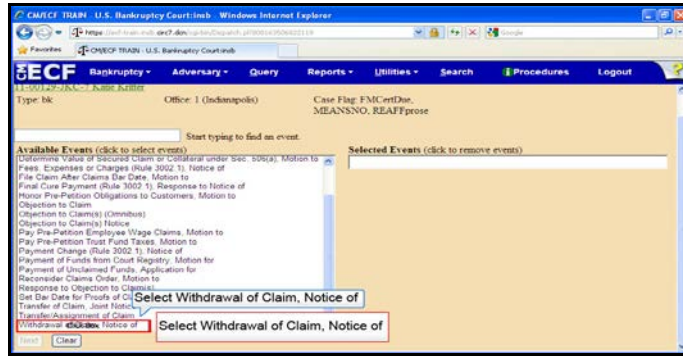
CM/ECF TRAIN - U.S. Bankruptcy Court:insb - Windows Internet Explorer

https://ecf-train.insb.uscourts.gov/cgi-bin/Dispatch.pl?000143506822119

Google

Favorites

CM/ECF TRAIN - U.S. Bankruptcy Court:insb

ECF Bankruptcy Adversary Query Reports Utilities Search Procedures Logout

11-00129-JKC-7 Katie Kritter

Type: bk Office: 1 (Indianapolis) Case Flag: FMCertDue, MEANSNO, REAFFprose

Start typing to find an event.

Available Events (click to select events)

Determine Value of Secured Claim or Collateral under Sec. 506(a), Motion to
Fees, Expenses or Charges (Rule 3002.1), Notice of
File Claim After Claims Bar Date, Motion to
Final Cure Payment (Rule 3002.1), Response to Notice of
Honor Pre-Petition Obligations to Customers, Motion to
Objection to Claim
Objection to Claim(s) (Omnibus)
Objection to Claim(s) Notice
Pay Pre-Petition Employee Wage Claims, Motion to
Pay Pre-Petition Trust Fund Taxes, Motion to
Payment Change (Rule 3002.1), Notice of
Payment of Funds from Court Registry, Motion for
Payment of Unclaimed Funds, Application for
Reconsider Claims Order, Motion to
Response to Objection to Claim(s)
Set Bar Date for Proofs of Cl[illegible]
Transfer of Claim, Joint Notice
Transfer/Assignment of Claim
Withdrawal of Claim, Notice of

Selected Events (click to remove events)

Select Withdrawal of Claim, Notice of

Select Withdrawal of Claim, Notice of

Next Clear